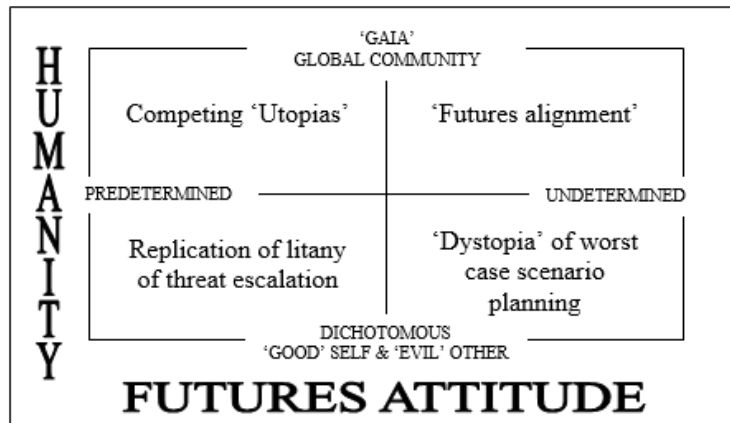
HUMANITY

'GAIA'
GLOBAL COMMUNITY

Competing 'Utopias'

'Futures alignment'

PREDETERMINED

UNDETERMINED

Replication of litany of threat escalation

'Dystopia' of worst case scenario planning

DICHOTOMOUS
'GOOD' SELF & 'EVIL' OTHER

FUTURES ATTITUDE